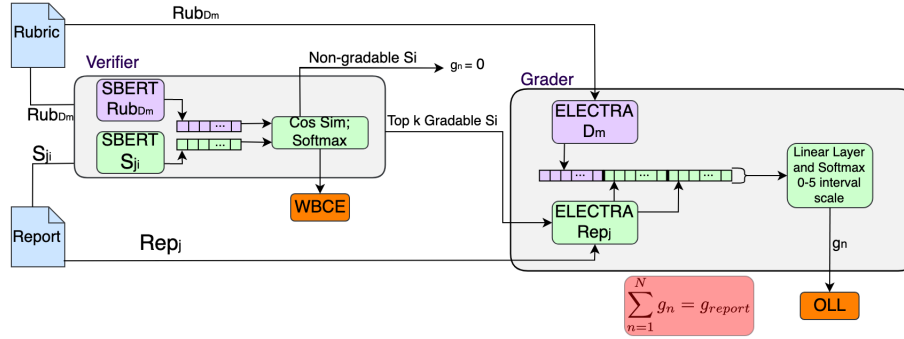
Rubric

Rub$_{Dm}$

Verifier

SBERT Rub$_{Dm}$

Rub$_{Dm}$

SBERT S$_{ji}$

S$_{ji}$

···

···

Non-gradable Si

$g_n = 0$

Cos Sim; Softmax

Top k Gradable Si

WBCE

Report

Rep$_j$

Grader

ELECTRA D$_m$

···

···

···

ELECTRA Rep$_j$

Linear Layer and Softmax 0-5 interval scale

g$_n$

OLL

$\sum_{n=1}^{N} g_n = g_{report}$